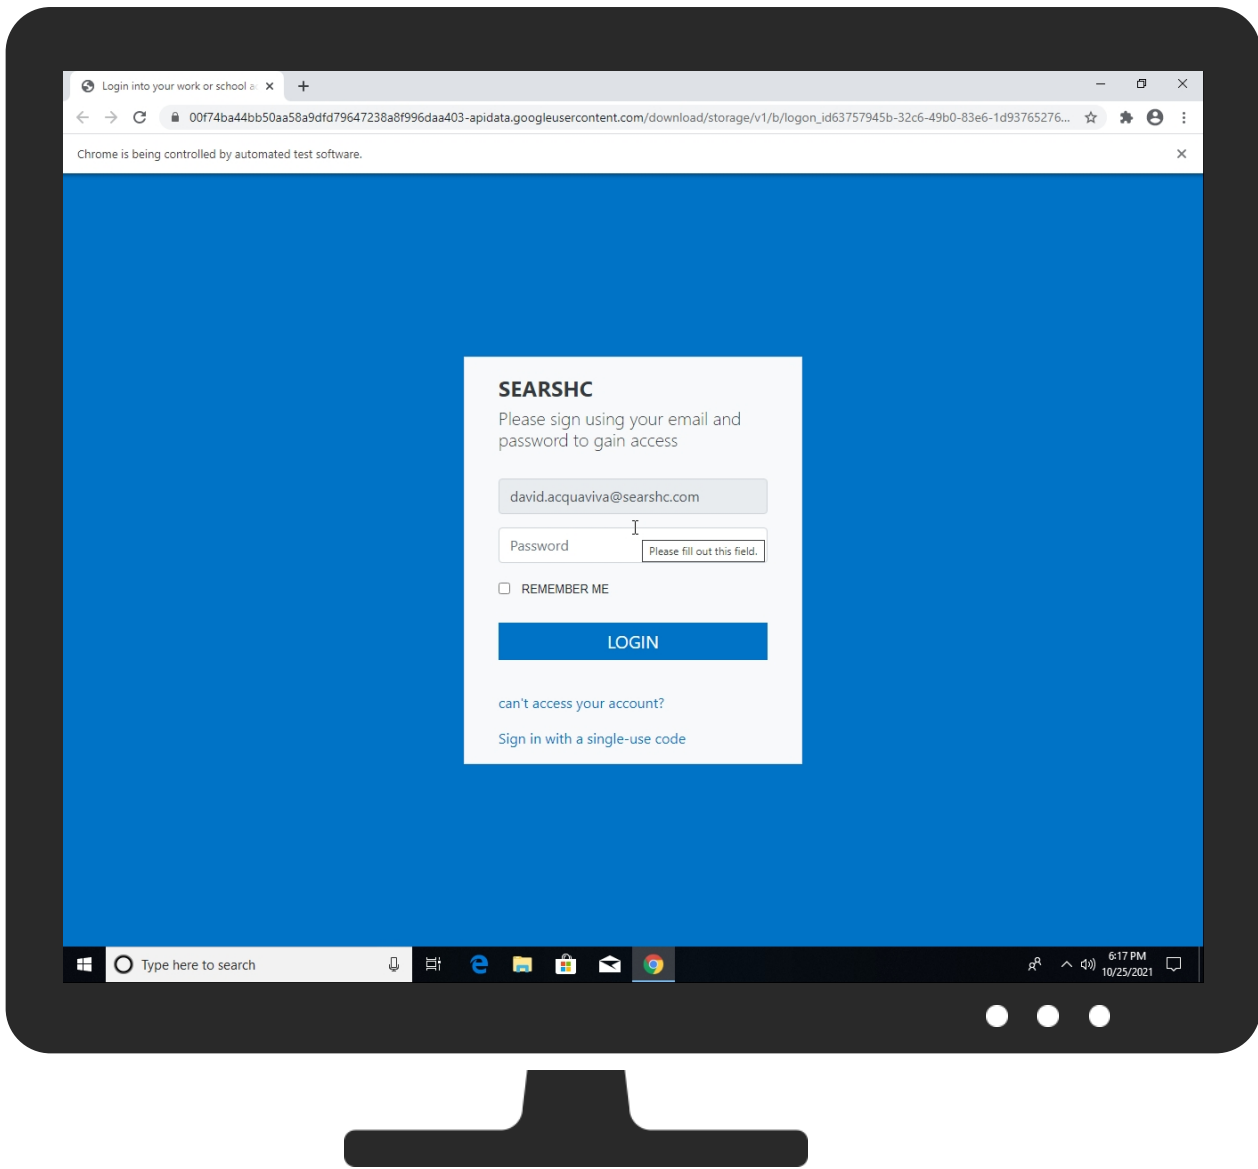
Login into your work or school a

00f74ba44bb50aa58a9dfd79647238a8f996daa403-apidata.googleusercontent.com/download/storage/v1/b/logon_id63757945b-32c6-49b0-83e6-1d93765276...

Chrome is being controlled by automated test software.

SEARSHC

Please sign using your email and password to gain access

david.acquaviva@searshc.com

Password

Please fill out this field.

REMEMBER ME

LOGIN

can't access your account?

Sign in with a single-use code

Type here to search

6:17 PM
10/25/2021